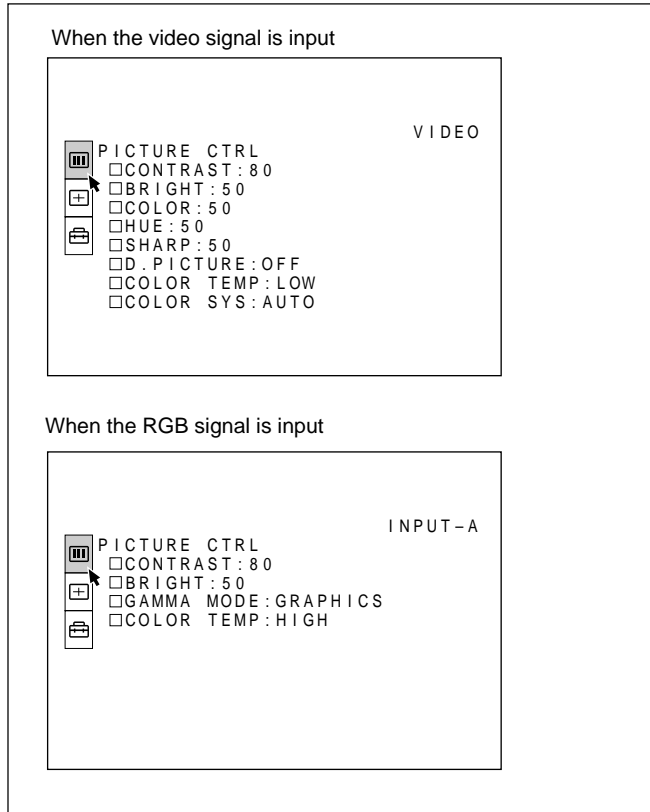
When the video signal is input

VIDEO

PICTURE CTRL
□CONTRAST:80
□BRIGHT:50
□COLOR:50
□HUE:50
□SHARP:50
□D.PICTURE:OFF
□COLOR TEMP:LOW
□COLOR SYS:AUTO

When the RGB signal is input

INPUT–A

PICTURE CTRL
□CONTRAST:80
□BRIGHT:50
□GAMMA MODE:GRAPHICS
□COLOR TEMP:HIGH